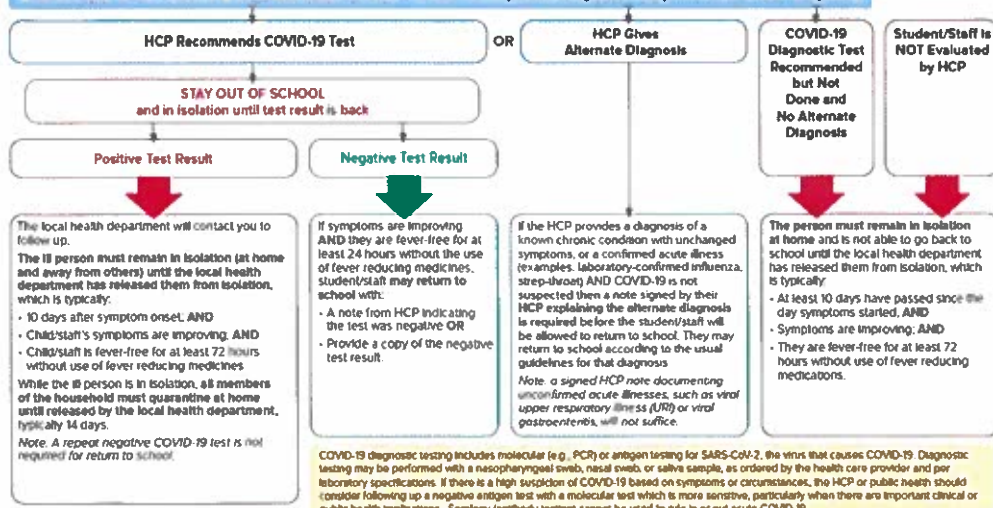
HCP Recommends COVID-19 Test

OR

HCP Gives Alternate Diagnosis

COVID-19 Diagnostic Test Recommended but Not Done and No Alternate Diagnosis

Student/Staff is NOT Evaluated by HCP

STAY OUT OF SCHOOL
and in isolation until test result is back

Positive Test Result

Negative Test Result

The local health department will contact you to follow up.

The ill person must remain in isolation (at home and away from others) until the local health department has released them from isolation, which is typically:

• 10 days after symptom onset, AND
• Child/staff's symptoms are improving; AND
• Child/staff is fever-free for at least 72 hours without use of fever reducing medicines

While the ill person is in isolation, all members of the household must quarantine at home until released by the local health department, typically 14 days.

Note: A repeat negative COVID-19 test is not required for return to school.

If symptoms are improving AND they are fever-free for at least 24 hours without the use of fever reducing medicines, student/staff may return to school with:

• A note from HCP indicating the test was negative OR
• Provide a copy of the negative test result.

If the HCP provides a diagnosis of a known chronic condition with unchanged symptoms, or a confirmed acute illness (examples: laboratory-confirmed influenza, strep-throat) AND COVID-19 is not suspected then a note signed by their HCP explaining the alternate diagnosis is required before the student/staff will be allowed to return to school. They may return to school according to the usual guidelines for that diagnosis.

Note: a signed HCP note documenting unconfirmed acute illnesses, such as viral upper respiratory illness (URI) or viral gastroenteritis, will not suffice.

The person must remain in isolation at home and is not able to go back to school until the local health department has released them from isolation, which is typically:

• At least 10 days have passed since the day symptoms started, AND
• Symptoms are improving; AND
• They are fever-free for at least 72 hours without use of fever reducing medications.

COVID-19 diagnostic testing includes molecular (e.g., PCR) or antigen testing for SARS-CoV-2, the virus that causes COVID-19. Diagnostic testing may be performed with a nasopharyngeal swab, nasal swab, or saliva sample, as ordered by the health care provider and per laboratory specifications. If there is a high suspicion of COVID-19 based on symptoms or circumstances, the HCP or public health should consider following up a negative antigen test with a molecular test which is more sensitive, particularly when there are important clinical or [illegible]